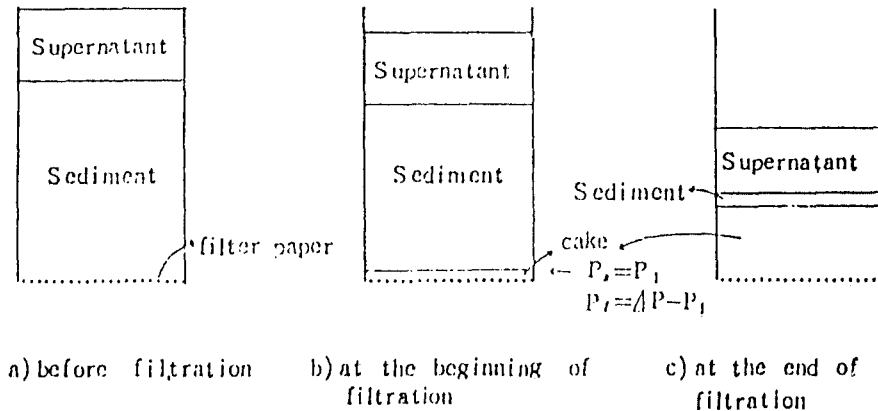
Supernatant

Sediment

filter paper

Supernatant

Sediment

cake

$P_s = P_1$

$P_f = \Delta P - P_1$

Supernatant

Sediment

a) before filtration

b) at the beginning of filtration

c) at the end of filtration